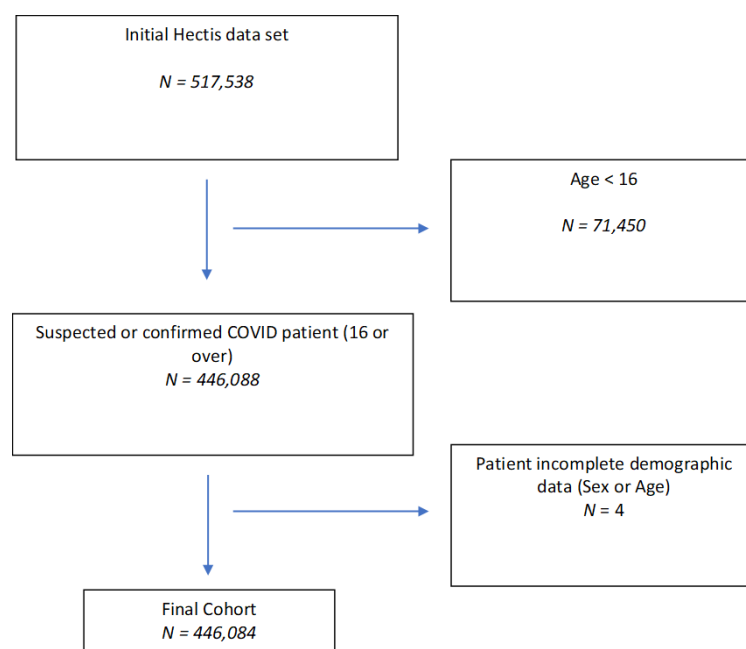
Initial Hectis data set

N = 517,538

Age < 16

N = 71,450

Suspected or confirmed COVID patient (16 or over)
N = 446,088

Patient incomplete demographic data (Sex or Age)
N = 4

Final Cohort
N = 446,084